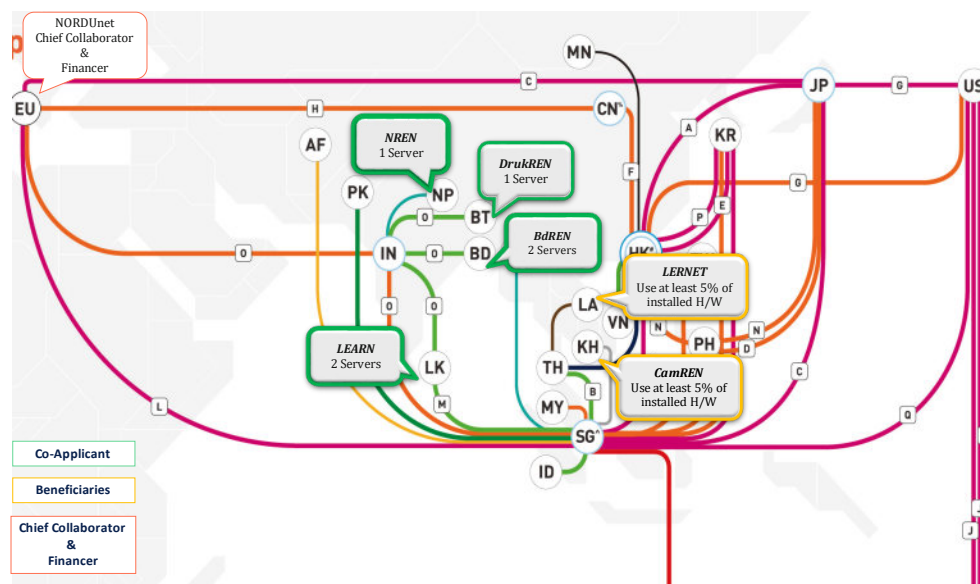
NORDUnet
Chief Collaborator
&
Financer

MN

C

JP

G

US

EU

H

CN

AF

NREN
1 Server

DrukREN
1 Server

A

KR

PK

NP

F

G

O

BT

P

E

BdREN
2 Servers

O

IN

O

BD

HK

LERNET
Use at least 5% of installed H/W

O

LA

VN

N

O

N

LEARN
2 Servers

PH

D

TH

KH

C

LK

CamREN
Use at least 5% of installed H/W

B

L

M

MY

Q

SG

Co-Applicant

Beneficiaries

ID

Chief Collaborator
&
Financer

J